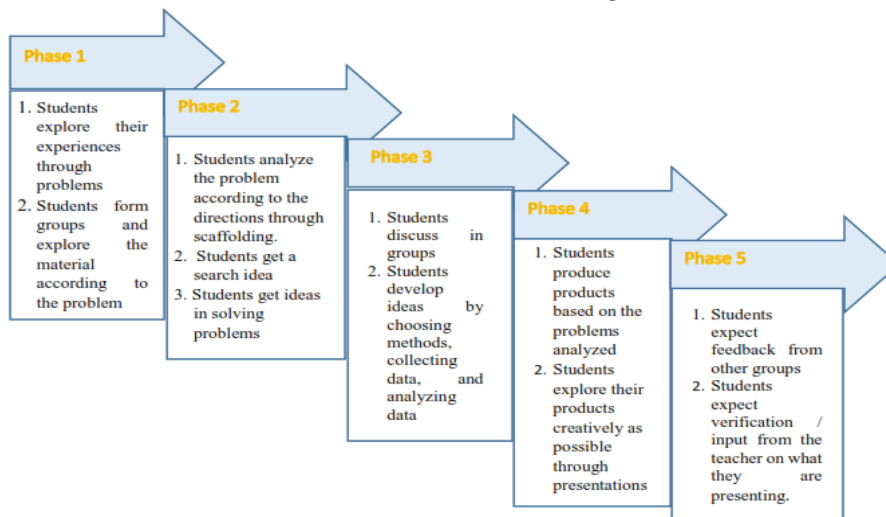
Phase 1

1. Students explore their experiences through problems
2. Students form groups and explore the material according to the problem

Phase 2

1. Students analyze the problem according to the directions through scaffolding.
2. Students get a search idea
3. Students get ideas in solving problems

Phase 3

1. Students discuss in groups
2. Students develop ideas by choosing methods, collecting data, and analyzing data

Phase 4

1. Students produce products based on the problems analyzed
2. Students explore their products creatively as possible through presentations

Phase 5

1. Students expect feedback from other groups
2. Students expect verification / input from the teacher on what they are presenting.